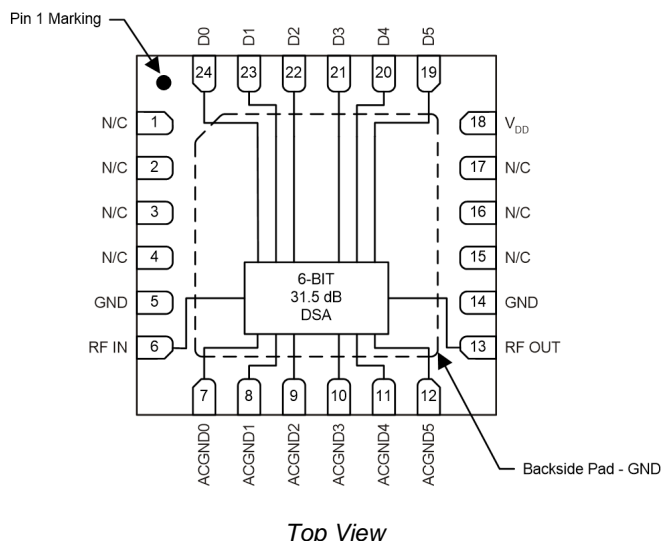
Pin 1 Marking

D0 D1 D2 D3 D4 D5

24 23 22 21 20 19

N/C 1
N/C 2
N/C 3
N/C 4
GND 5
RF IN 6

18 $V_{DD}$
17 N/C
16 N/C
15 N/C
14 GND
13 RF OUT

6-BIT
31.5 dB
DSA

7 8 9 10 11 12

ACGND0 ACGND1 ACGND2 ACGND3 ACGND4 ACGND5

Backside Pad - GND

Top View